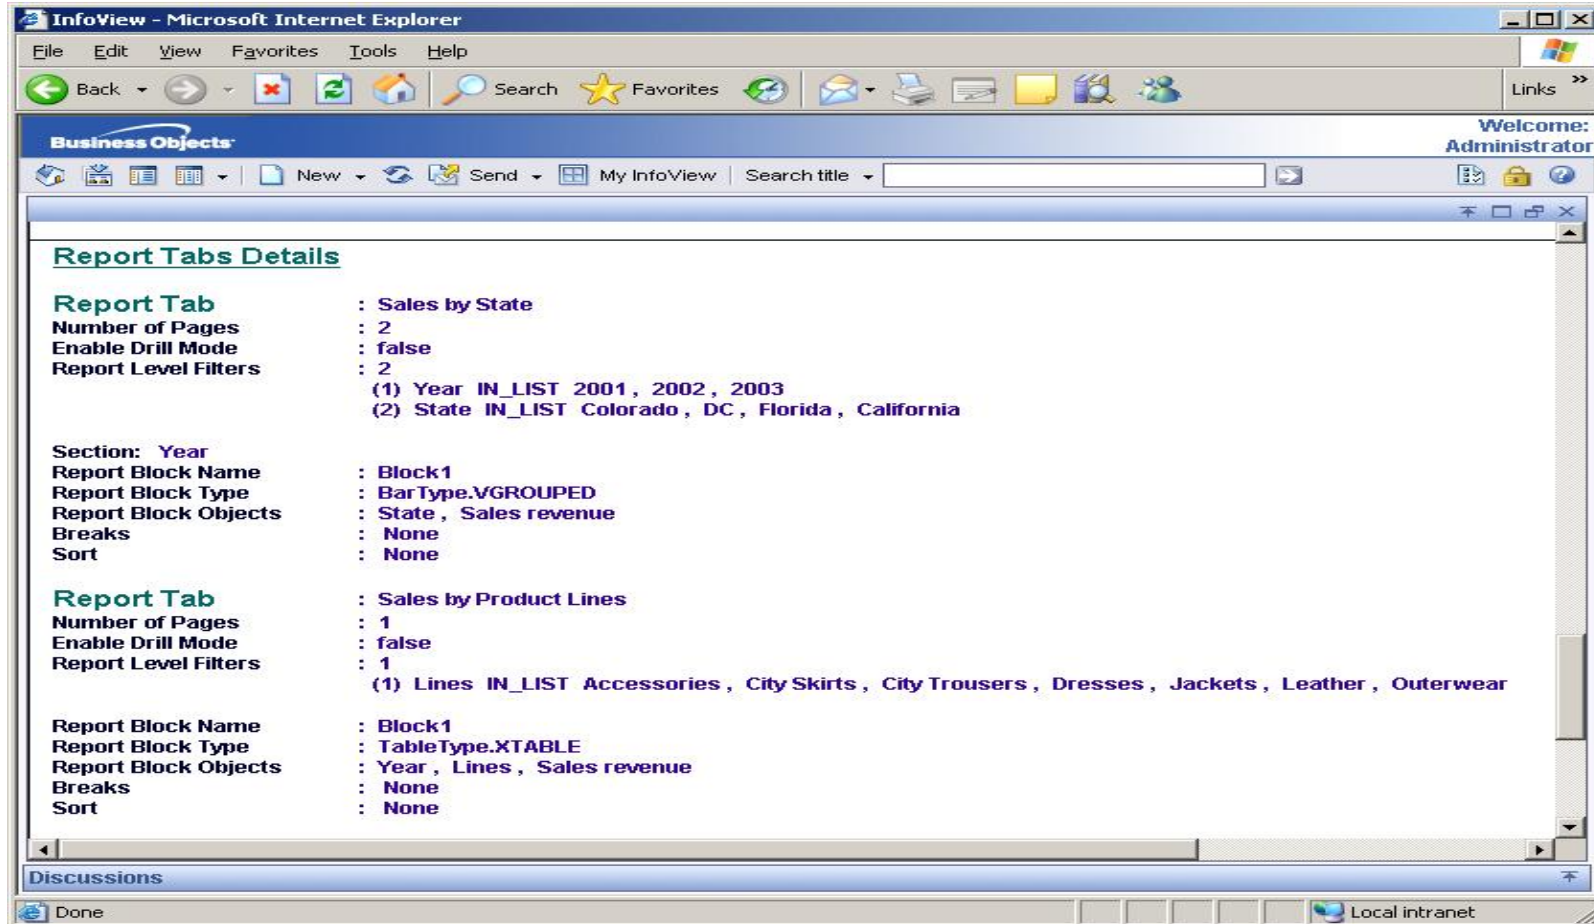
InfoView - Microsoft Internet Explorer

File Edit View Favorites Tools Help

Back Search Favorites Links

Business Objects

Welcome: Administrator

New Send My InfoView Search title

Report Tabs Details

Report Tab : Sales by State
Number of Pages : 2
Enable Drill Mode : false
Report Level Filters : 2
(1) Year IN_LIST 2001 , 2002 , 2003
(2) State IN_LIST Colorado , DC , Florida , California

Section: Year
Report Block Name : Block1
Report Block Type : BarType.VGROUPED
Report Block Objects : State , Sales revenue
Breaks : None
Sort : None

Report Tab : Sales by Product Lines
Number of Pages : 1
Enable Drill Mode : false
Report Level Filters : 1
(1) Lines IN_LIST Accessories , City Skirts , City Trousers , Dresses , Jackets , Leather , Outerwear

Report Block Name : Block1
Report Block Type : TableType.XTABLE
Report Block Objects : Year , Lines , Sales revenue
Breaks : None
Sort : None

Discussions

Done Local intranet